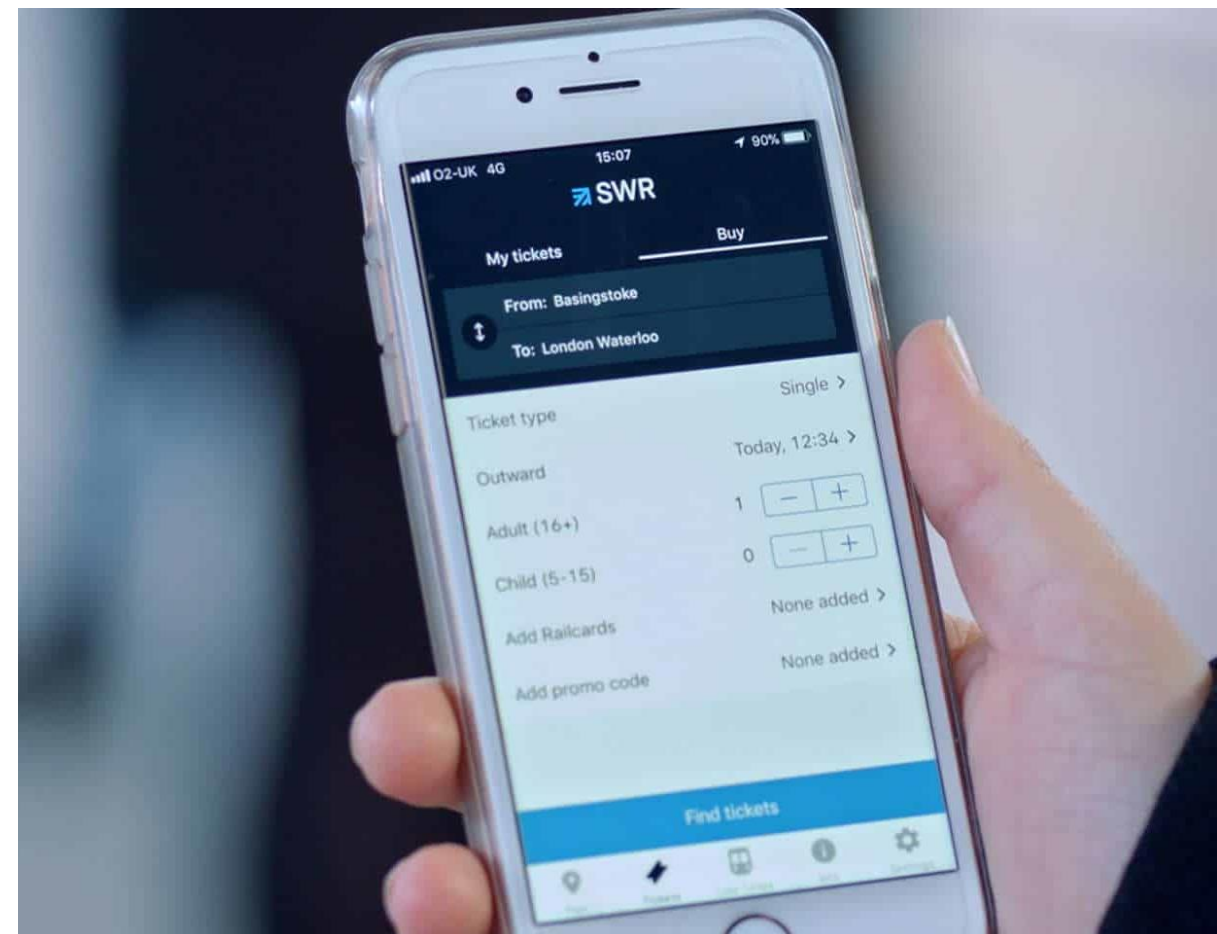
O2-UK 4G
15:07
90%
SWR
My tickets
Buy
From: Basingstoke
To: London Waterloo
Ticket type
Single >
Outward
Today, 12:34 >
Adult (16+)
1
−
+
Child (5-15)
0
−
+
Add Railcards
None added >
Add promo code
None added >
Find tickets
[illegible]
Tickets
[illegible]
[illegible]
Settings